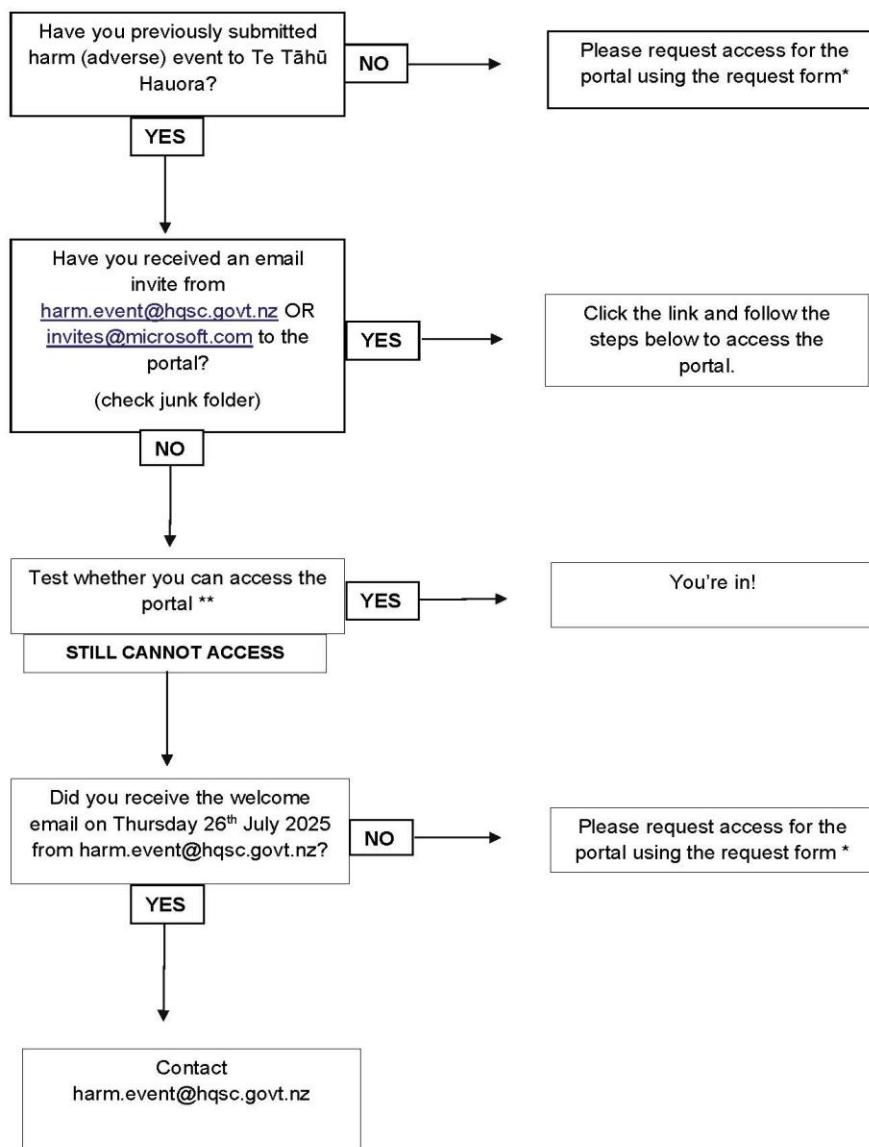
Have you previously submitted harm (adverse) event to Te Tāhū Hauora?

NO

Please request access for the portal using the request form*

YES

Have you received an email invite from harm.event@hqsc.govt.nz OR invites@microsoft.com to the portal?

(check junk folder)

YES

Click the link and follow the steps below to access the portal.

NO

Test whether you can access the portal **

YES

You're in!

STILL CANNOT ACCESS

Did you receive the welcome email on Thursday 26$^{th}$ July 2025 from harm.event@hqsc.govt.nz?

NO

Please request access for the portal using the request form *

YES

Contact harm.event@hqsc.govt.nz